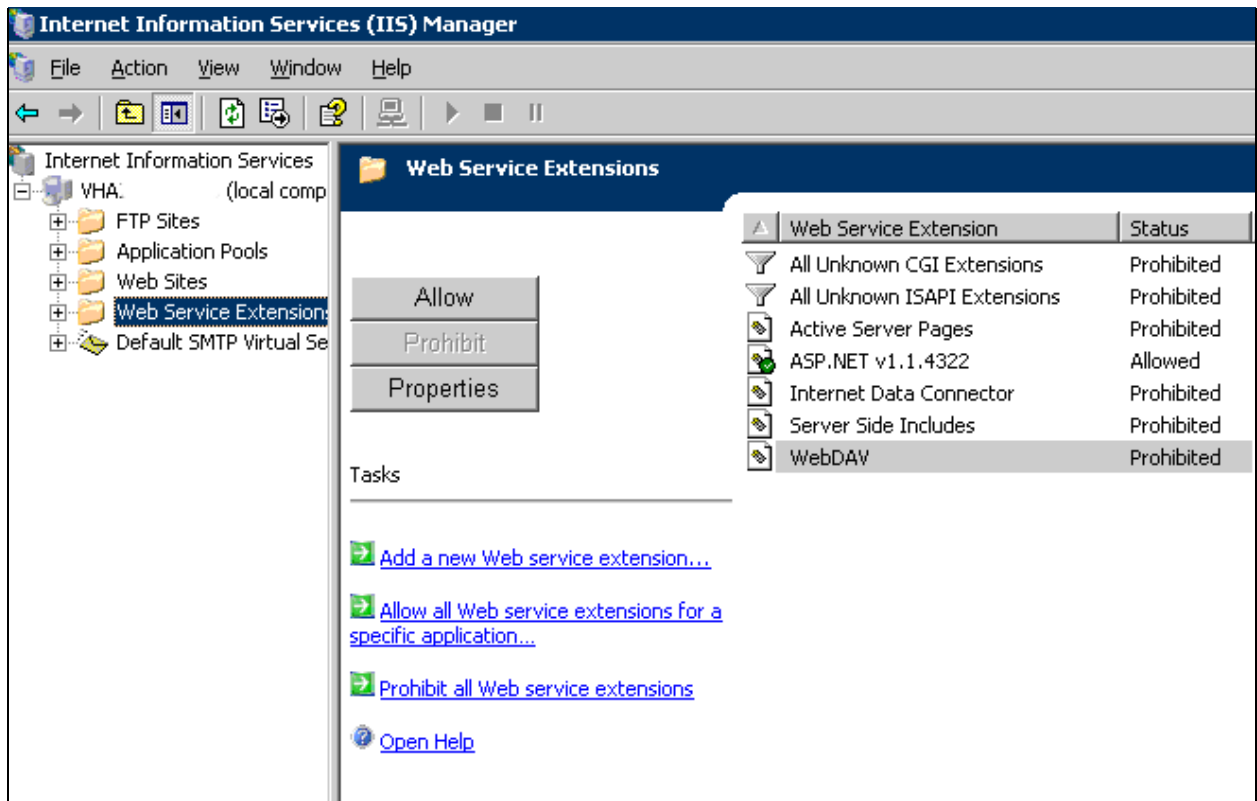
Internet Information Services (IIS) Manager

File Action View Window Help

Internet Information Services
VHA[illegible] (local comp
FTP Sites
Application Pools
Web Sites
Web Service Extensions
Default SMTP Virtual Se

Web Service Extensions

Allow
Prohibit
Properties

Tasks

Add a new Web service extension...

Allow all Web service extensions for a specific application...

Prohibit all Web service extensions

Open Help

| Web Service Extension | Status |
|---|---|
| All Unknown CGI Extensions | Prohibited |
| All Unknown ISAPI Extensions | Prohibited |
| Active Server Pages | Prohibited |
| ASP.NET v1.1.4322 | Allowed |
| Internet Data Connector | Prohibited |
| Server Side Includes | Prohibited |
| WebDAV | Prohibited |